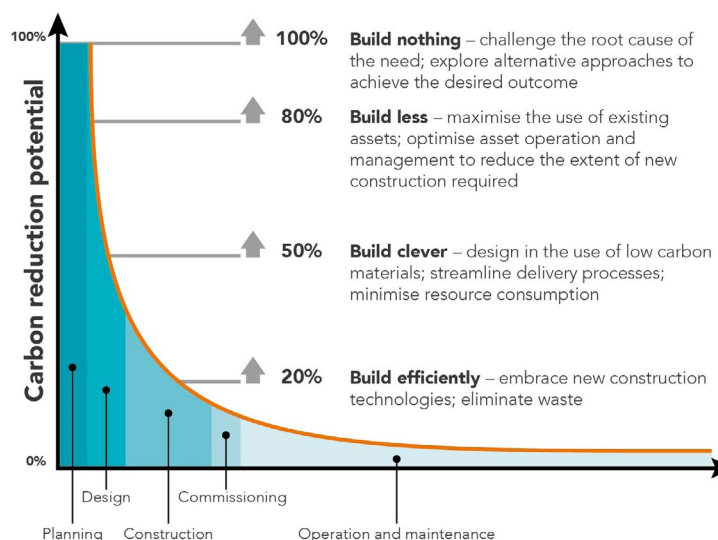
100%

Carbon reduction potential

100% **Build nothing** – challenge the root cause of the need; explore alternative approaches to achieve the desired outcome

80% **Build less** – maximise the use of existing assets; optimise asset operation and management to reduce the extent of new construction required

50% **Build clever** – design in the use of low carbon materials; streamline delivery processes; minimise resource consumption

20% **Build efficiently** – embrace new construction technologies; eliminate waste

0%

Planning

Design

Construction

Commissioning

Operation and maintenance